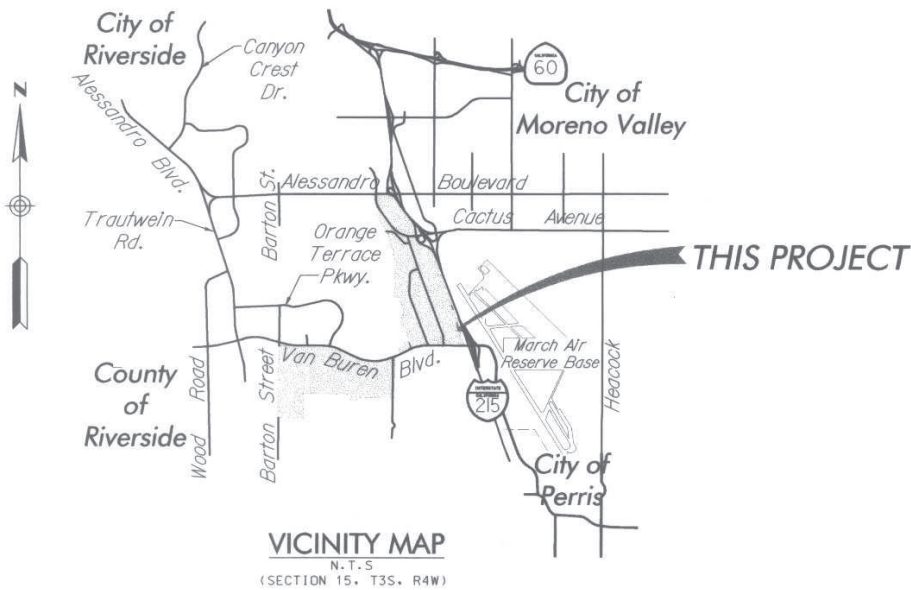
N

City of Riverside

Canyon Crest Dr.

60

City of Moreno Valley

Alessandro Blvd.

Barton St.

Alessandro Boulevard

Trautwein Rd.

Orange Terrace Pkwy.

Cactus Avenue

THIS PROJECT

County of Riverside

Wood Road

Barton Street

Van Buren Blvd.

March Air Reserve Base

Heacock

215

City of Perris

VICINITY MAP
N.T.S
(SECTION 15, T3S, R4W)